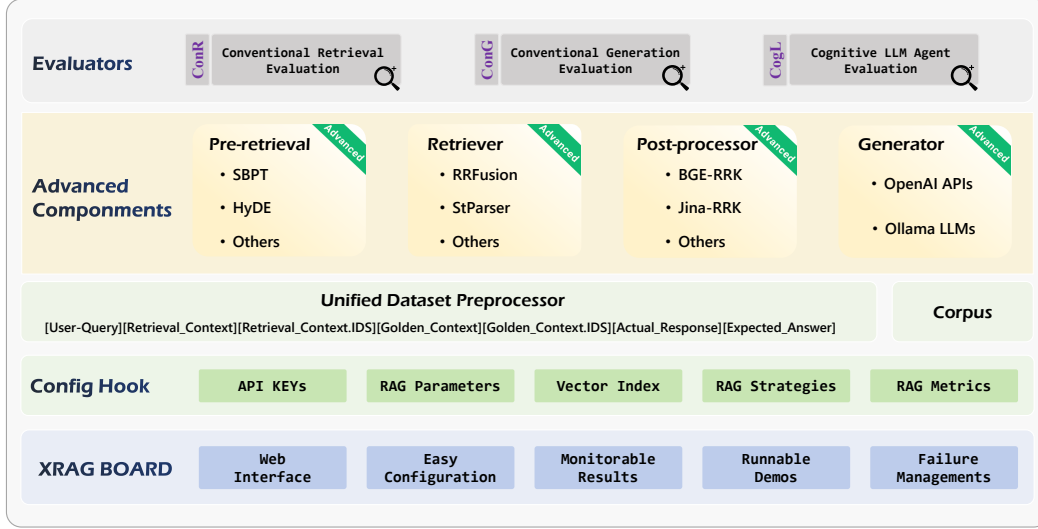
Evaluators

ConR Conventional Retrieval Evaluation

ConG Conventional Generation Evaluation

CogL Cognitive LLM Agent Evaluation

Advanced Components

Pre-retrieval Advanced
• SBPT
• HyDE
• Others

Retriever Advanced
• RRFusion
• StParser
• Others

Post-processor Advanced
• BGE-RRK
• Jina-RRK
• Others

Generator Advanced
• OpenAI APIs
• Ollama LLMs

Unified Dataset Preprocessor
[User-Query][Retrieval_Context][Retrieval_Context.IDS][Golden_Context][Golden_Context.IDS][Actual_Response][Expected_Answer]

Corpus

Config Hook

API KEYs

RAG Parameters

Vector Index

RAG Strategies

RAG Metrics

XRAG BOARD

Web Interface

Easy Configuration

Monitorable Results

Runnable Demos

Failure Managements